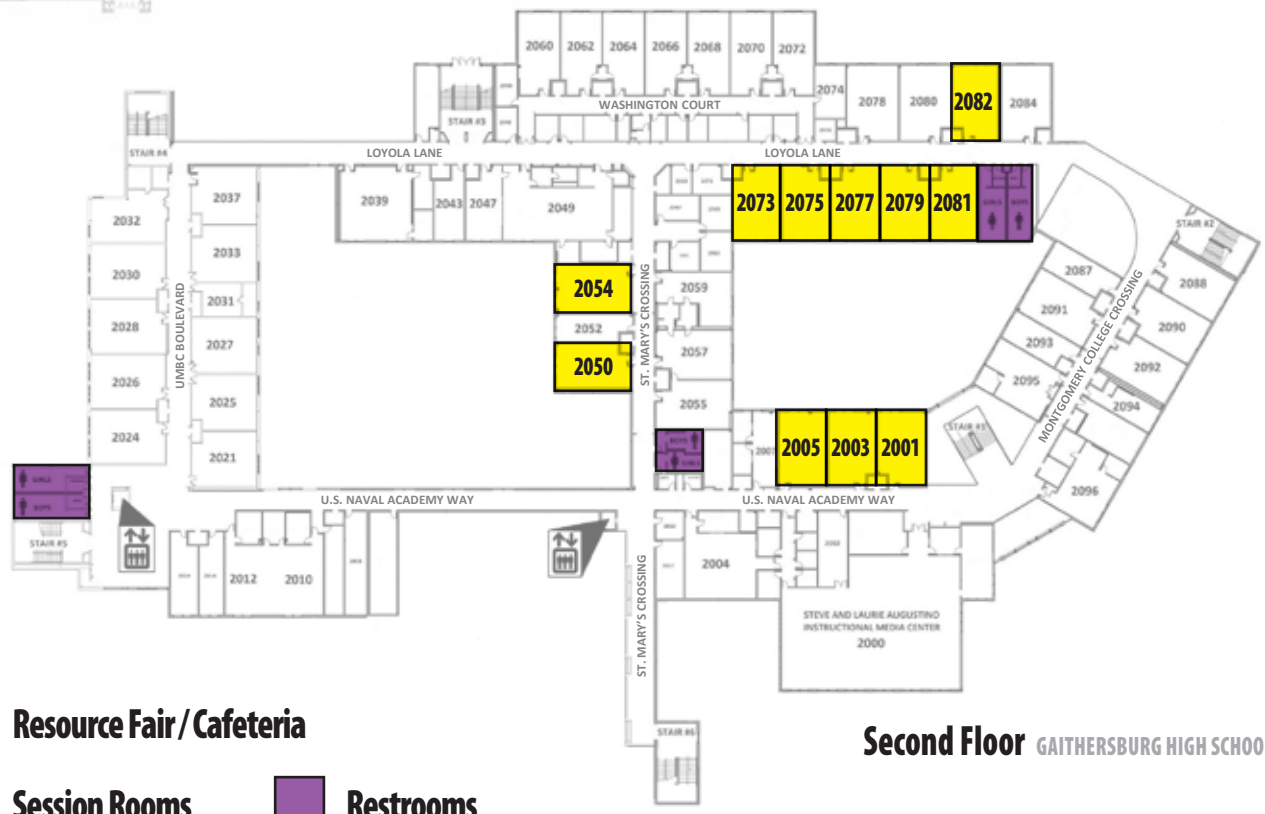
2060 2062 2064 2066 2068 2070 2072
2074 2078 2080 2082 2084
WASHINGTON COURT
STAIR #4
STAIR #3
LOYOLA LANE
LOYOLA LANE
2037
2032
2039 2043 2047 2049
2073 2075 2077 2079 2081
GIRLS BOYS
STAIR #2
2033
2030
2054
2059
2087
2088
2031
2028
UMBC BOULEVARD
2052
ST. MARY'S CROSSING
2091
MONTGOMERY COLLEGE CROSSING
2090
2027
2050
2057
2093
2092
2026
2025
2055
2095
2094
2024
2021
BOYS
GIRLS
2005 2003 2001
STAIR #1
GIRLS
BOYS
U.S. NAVAL ACADEMY WAY
U.S. NAVAL ACADEMY WAY
2096
STAIR #5
2012 2010
2004
ST. MARY'S CROSSING
STEVE AND LAURIE AUGUSTINO INSTRUCTIONAL MEDIA CENTER
2000
STAIR #6
Resource Fair / Cafeteria
Second Floor GAITHERSBURG HIGH SCHOO
Session Rooms
Restrooms